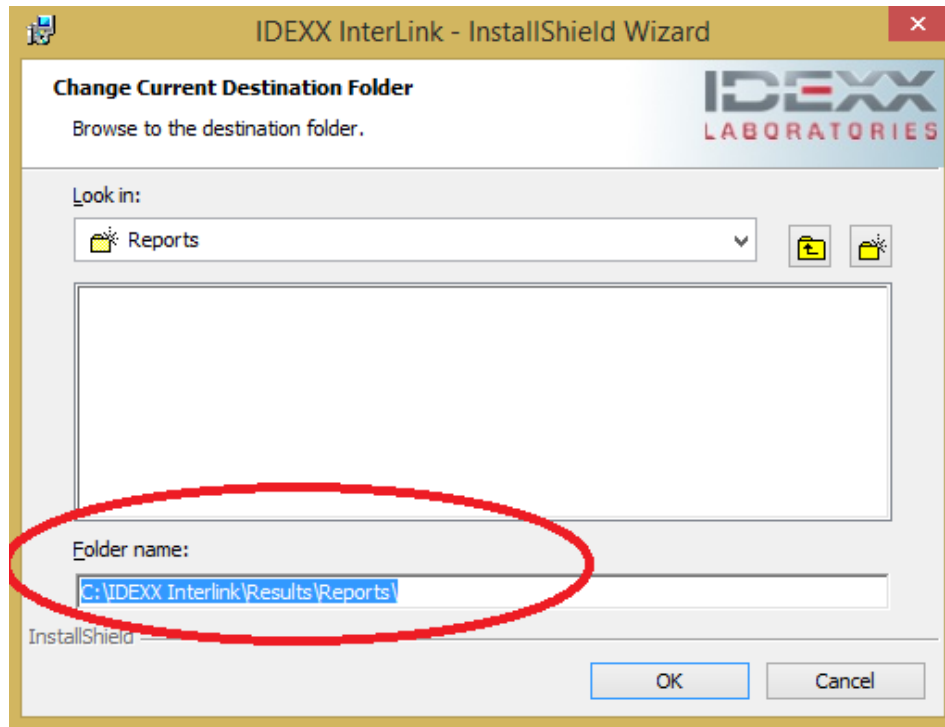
IDEXX InterLink - InstallShield Wizard

Change Current Destination Folder

Browse to the destination folder.

IDEXX
LABORATORIES

Look in:

Reports

Folder name:

C:\IDEXX Interlink\Results\Reports\

InstallShield

OK

Cancel